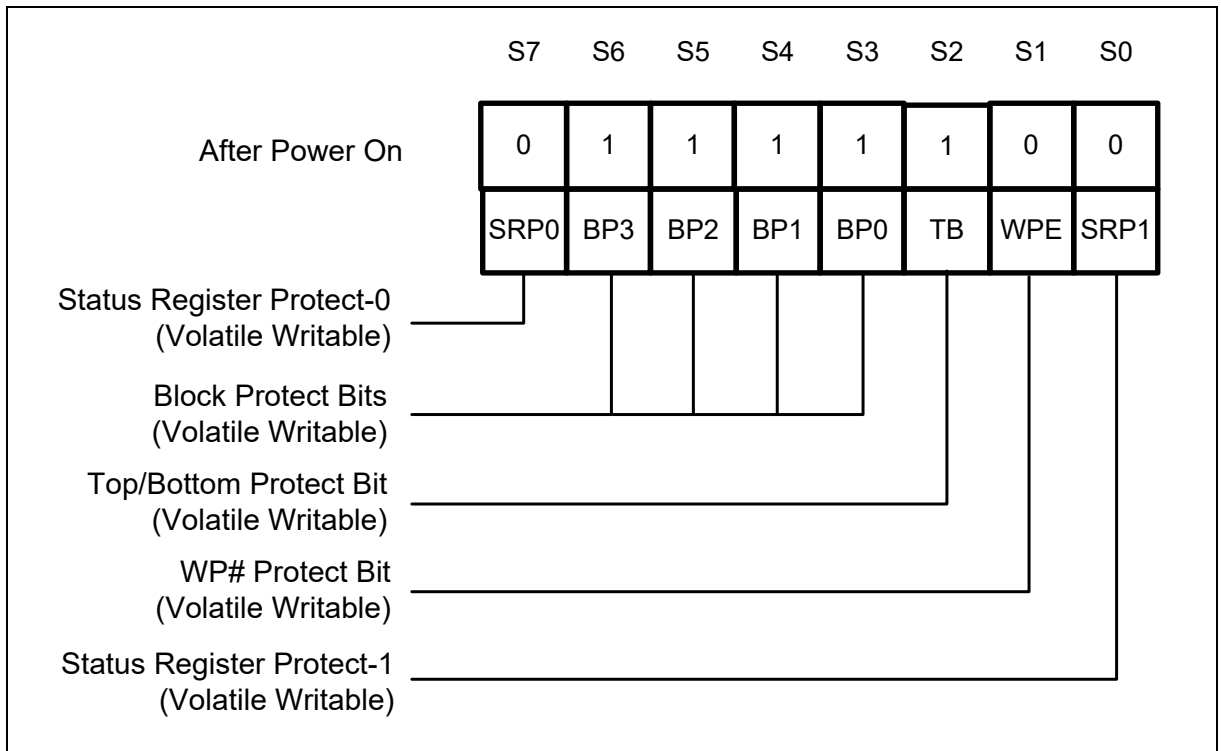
| | S7 | S6 | S5 | S4 | S3 | S2 | S1 | S0 |
|---|---|---|---|---|---|---|---|---|
| After Power On | 0 | 1 | 1 | 1 | 1 | 1 | 0 | 0 |
| | SRP0 | BP3 | BP2 | BP1 | BP0 | TB | WPE | SRP1 |

Status Register Protect-0
(Volatile Writable)

Block Protect Bits
(Volatile Writable)

Top/Bottom Protect Bit
(Volatile Writable)

WP# Protect Bit
(Volatile Writable)

Status Register Protect-1
(Volatile Writable)